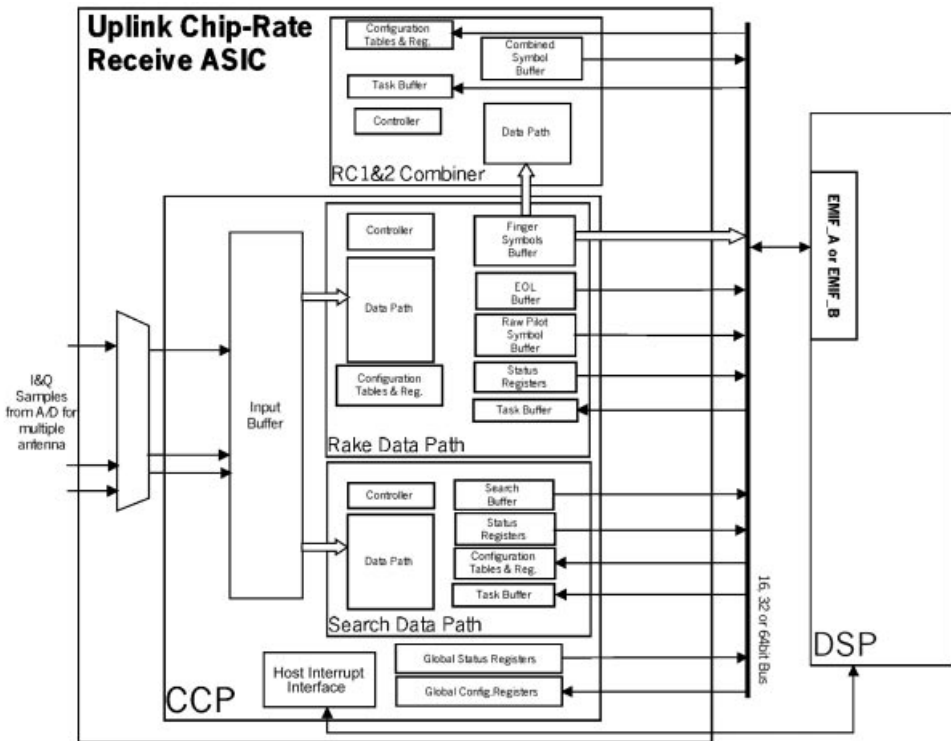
Uplink Chip-Rate Receive ASIC

Configuration Tables & Reg.

Combined Symbol Buffer

Task Buffer

Controller

Data Path

RC1&2 Combiner

EMIF_A or EMIF_B

Controller

Finger Symbols Buffer

Data Path

EOL Buffer

Raw Pilot Symbol Buffer

I&Q Samples from A/D for multiple antenna

Input Buffer

Configuration Tables & Reg.

Status Registers

Task Buffer

Rake Data Path

Controller

Search Buffer

Status Registers

Data Path

Configuration Tables & Reg.

Task Buffer

16, 32 or 64bit Bus

Search Data Path

Host Interrupt Interface

Global Status Registers

DSP

CCP

Global Config.Registers